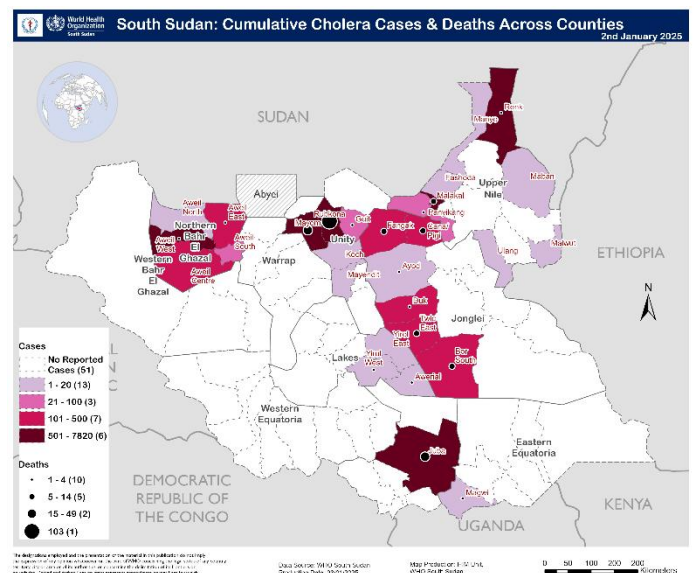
World Health Organization South Sudan

South Sudan: Cumulative Cholera Cases & Deaths Across Counties

2nd January 2025

SUDAN

Abyei

Renk

Manyo

Fashoda

Maban

Upper Nile

Malakal

Panyikang

Aweil North

Aweil East

Rubkona

Guit

Fangak

Canal Pigi

Northern Bahr El Ghazal

Mayom

Unity

Aweil West

Aweil South

Warrap

Koch

Ulang

Maiwut

ETHIOPIA

Western Bahr El Ghazal

Aweil Centre

Mayendit

Ayod

Duk

Jonglei

Twic East

Yirol East

Bor South

Lakes

Yirol West

Awerial

N

Cases

No Reported Cases (51)

1 - 20 (13)

21 - 100 (3)

101 - 500 (7)

501 - 7820 (6)

Western Equatoria

Juba

Eastern Equatoria

Deaths

1 - 4 (10)

5 - 14 (5)

15 - 49 (2)

103 (1)

DEMOCRATIC REPUBLIC OF THE CONGO

Magwi

KENYA

UGANDA

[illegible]

Data Source: WHO South Sudan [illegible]

Map Production: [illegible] WHO South Sudan

0 50 100 200 300 Kilometers